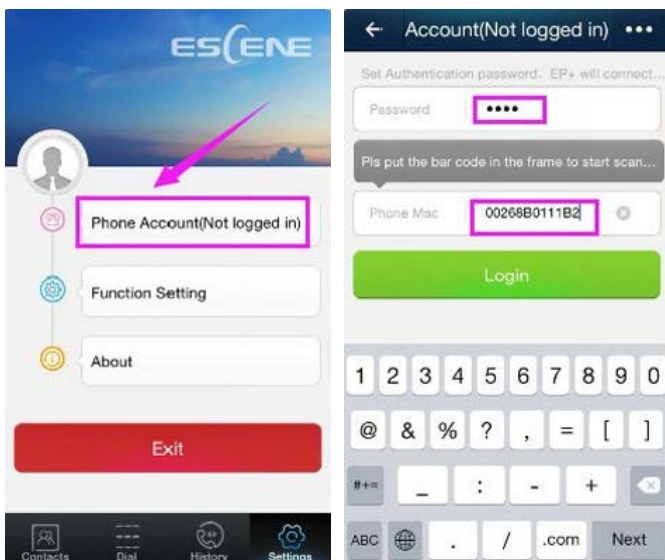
ESCENE

Phone Account(Not logged in)

Function Setting

About

Exit

Contacts Dial History Settings

← Account(Not logged in) •••

Set Authentication password, EP+ will connect...

Password ••••

Pls put the bar code in the frame to start scan...

Phone Mac 00268B0111B2

Login

1 2 3 4 5 6 7 8 9 0

@ & % ? , = [ ]

#+= _ : - +

ABC . / .com Next